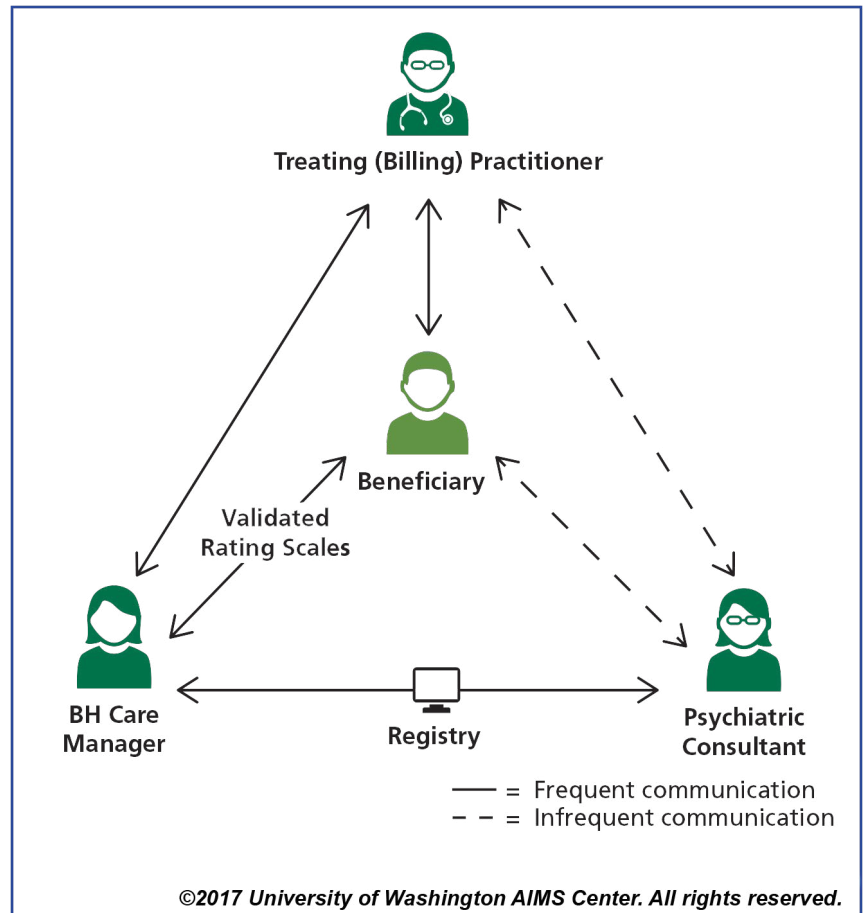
Treating (Billing) Practitioner

Beneficiary

Validated Rating Scales

BH Care Manager

Registry

Psychiatric Consultant

— = Frequent communication
- - = Infrequent communication

©2017 University of Washington AIMS Center. All rights reserved.